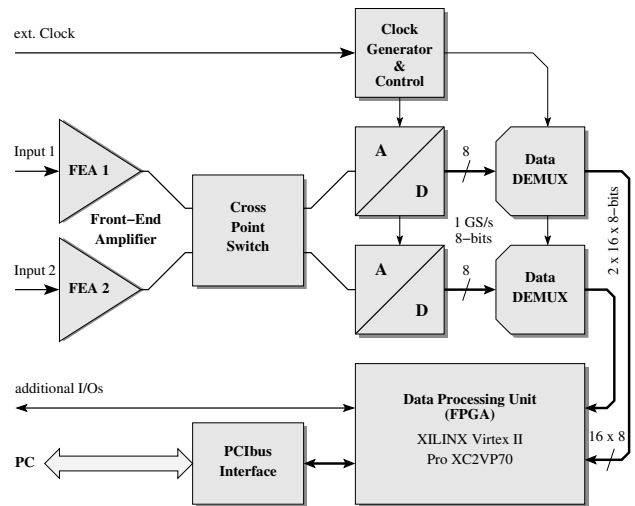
ext. Clock

Clock Generator & Control

Input 1

FEA 1

Front−End Amplifier

Input 2

FEA 2

Cross Point Switch

A

D

8

1 GS/s 8−bits

A

D

8

Data DEMUX

Data DEMUX

2 x 16 x 8−bits

additional I/Os

Data Processing Unit (FPGA)

XILINX Virtex II Pro XC2VP70

16 x 8

PC

PCIbus Interface